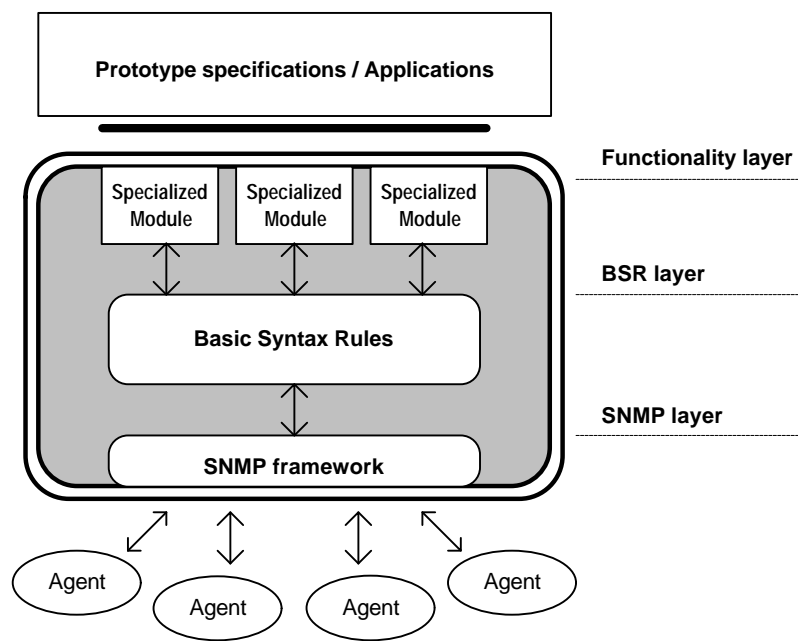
Prototype specifications / Applications

Functionality layer

Specialized Module

Specialized Module

Specialized Module

BSR layer

Basic Syntax Rules

SNMP layer

SNMP framework

Agent

Agent

Agent

Agent